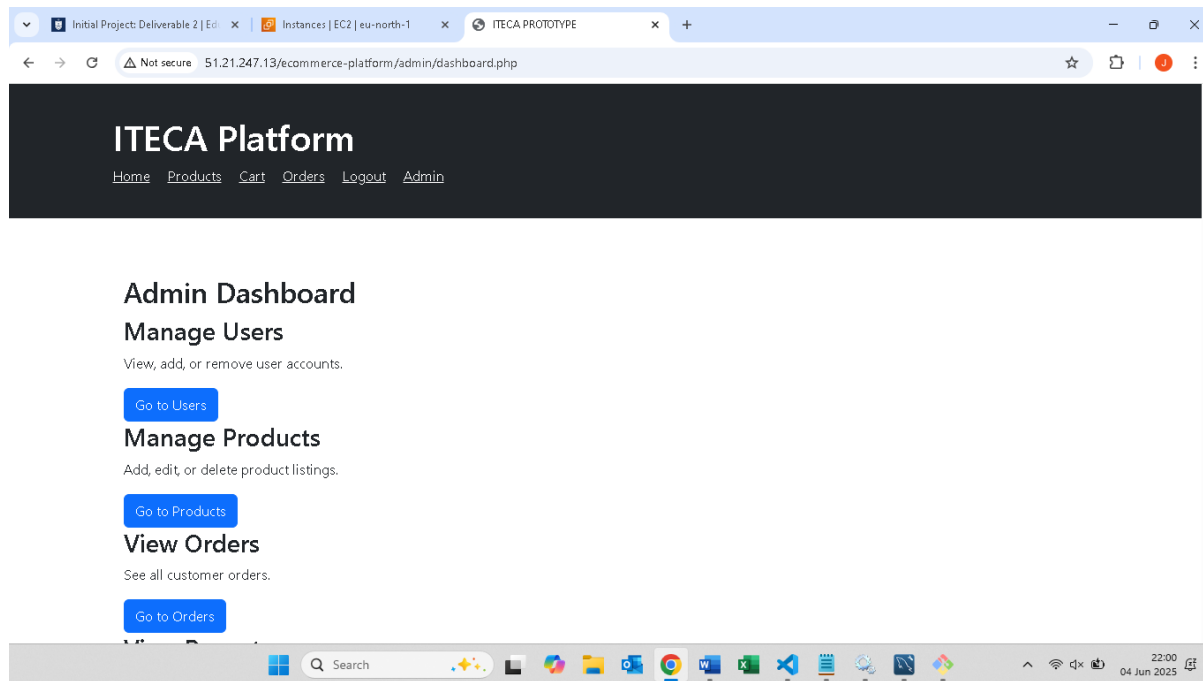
Initial Project: Deliverable 2 | Ed ×
Instances | EC2 | eu-north-1 ×
ITECA PROTOTYPE ×
+

Not secure 51.21.247.13/ecommerce-platform/admin/dashboard.php

ITECA Platform

Home Products Cart Orders Logout Admin

Admin Dashboard

Manage Users

View, add, or remove user accounts.

Go to Users

Manage Products

Add, edit, or delete product listings.

Go to Products

View Orders

See all customer orders.

Go to Orders

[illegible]

Search

22:00
04 Jun 2025